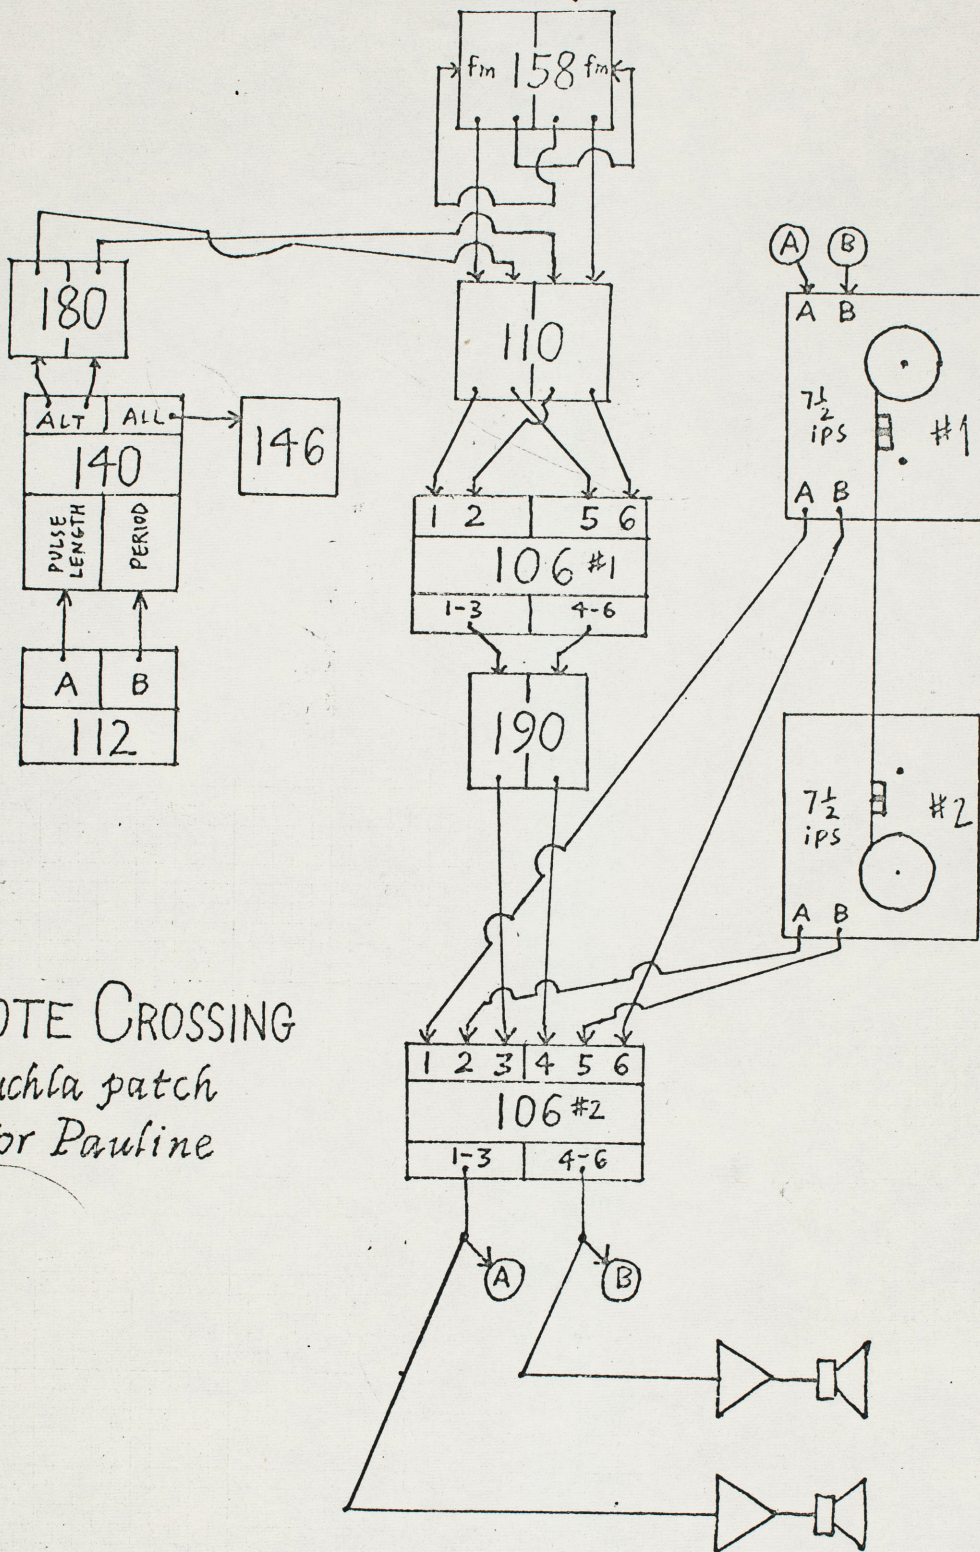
fm 158 fm

180

110

A B

A B

$7\frac{1}{2}$ ips

#1

A B

ALT ALL

140

146

PULSE LENGTH

PERIOD

1 2 5 6

106 #1

1-3 4-6

A B

112

190

$7\frac{1}{2}$ ips

#2

A B

OTE CROSSING
uchla patch
or Pauline

1 2 3 4 5 6

106 #2

1-3 4-6

A B